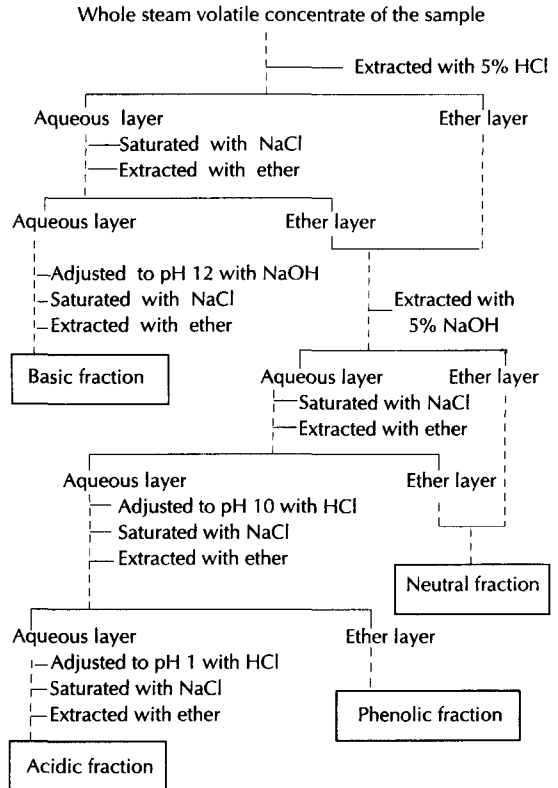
Whole steam volatile concentrate of the sample

Extracted with 5% HCl

Aqueous layer

Ether layer

Saturated with NaCl

Extracted with ether

Aqueous layer

Ether layer

Adjusted to pH 12 with NaOH

Saturated with NaCl

Extracted with ether

Extracted with 5% NaOH

Basic fraction

Aqueous layer

Ether layer

Saturated with NaCl

Extracted with ether

Aqueous layer

Ether layer

Adjusted to pH 10 with HCl

Saturated with NaCl

Extracted with ether

Neutral fraction

Aqueous layer

Ether layer

Adjusted to pH 1 with HCl

Saturated with NaCl

Extracted with ether

Phenolic fraction

Acidic fraction